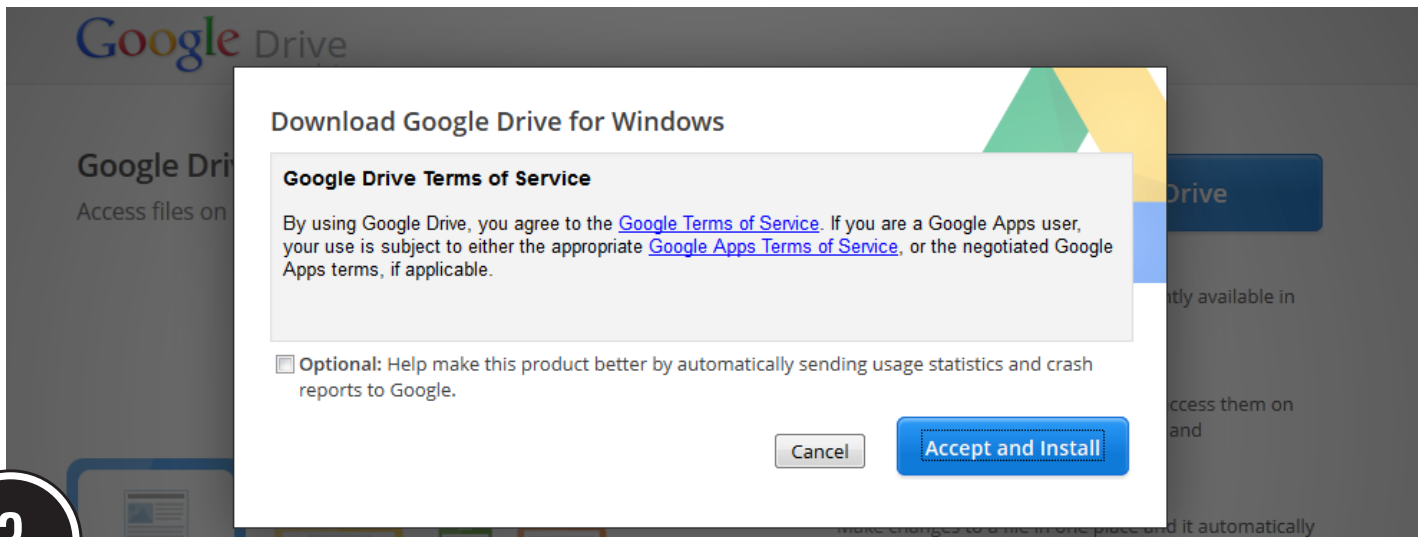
Google Drive

Google Dri

Access files on

Drive

ntly available in

ccess them on

and

Download Google Drive for Windows

Google Drive Terms of Service

By using Google Drive, you agree to the Google Terms of Service. If you are a Google Apps user, your use is subject to either the appropriate Google Apps Terms of Service, or the negotiated Google Apps terms, if applicable.

Optional: Help make this product better by automatically sending usage statistics and crash reports to Google.

Cancel

Accept and Install

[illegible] d it automatically